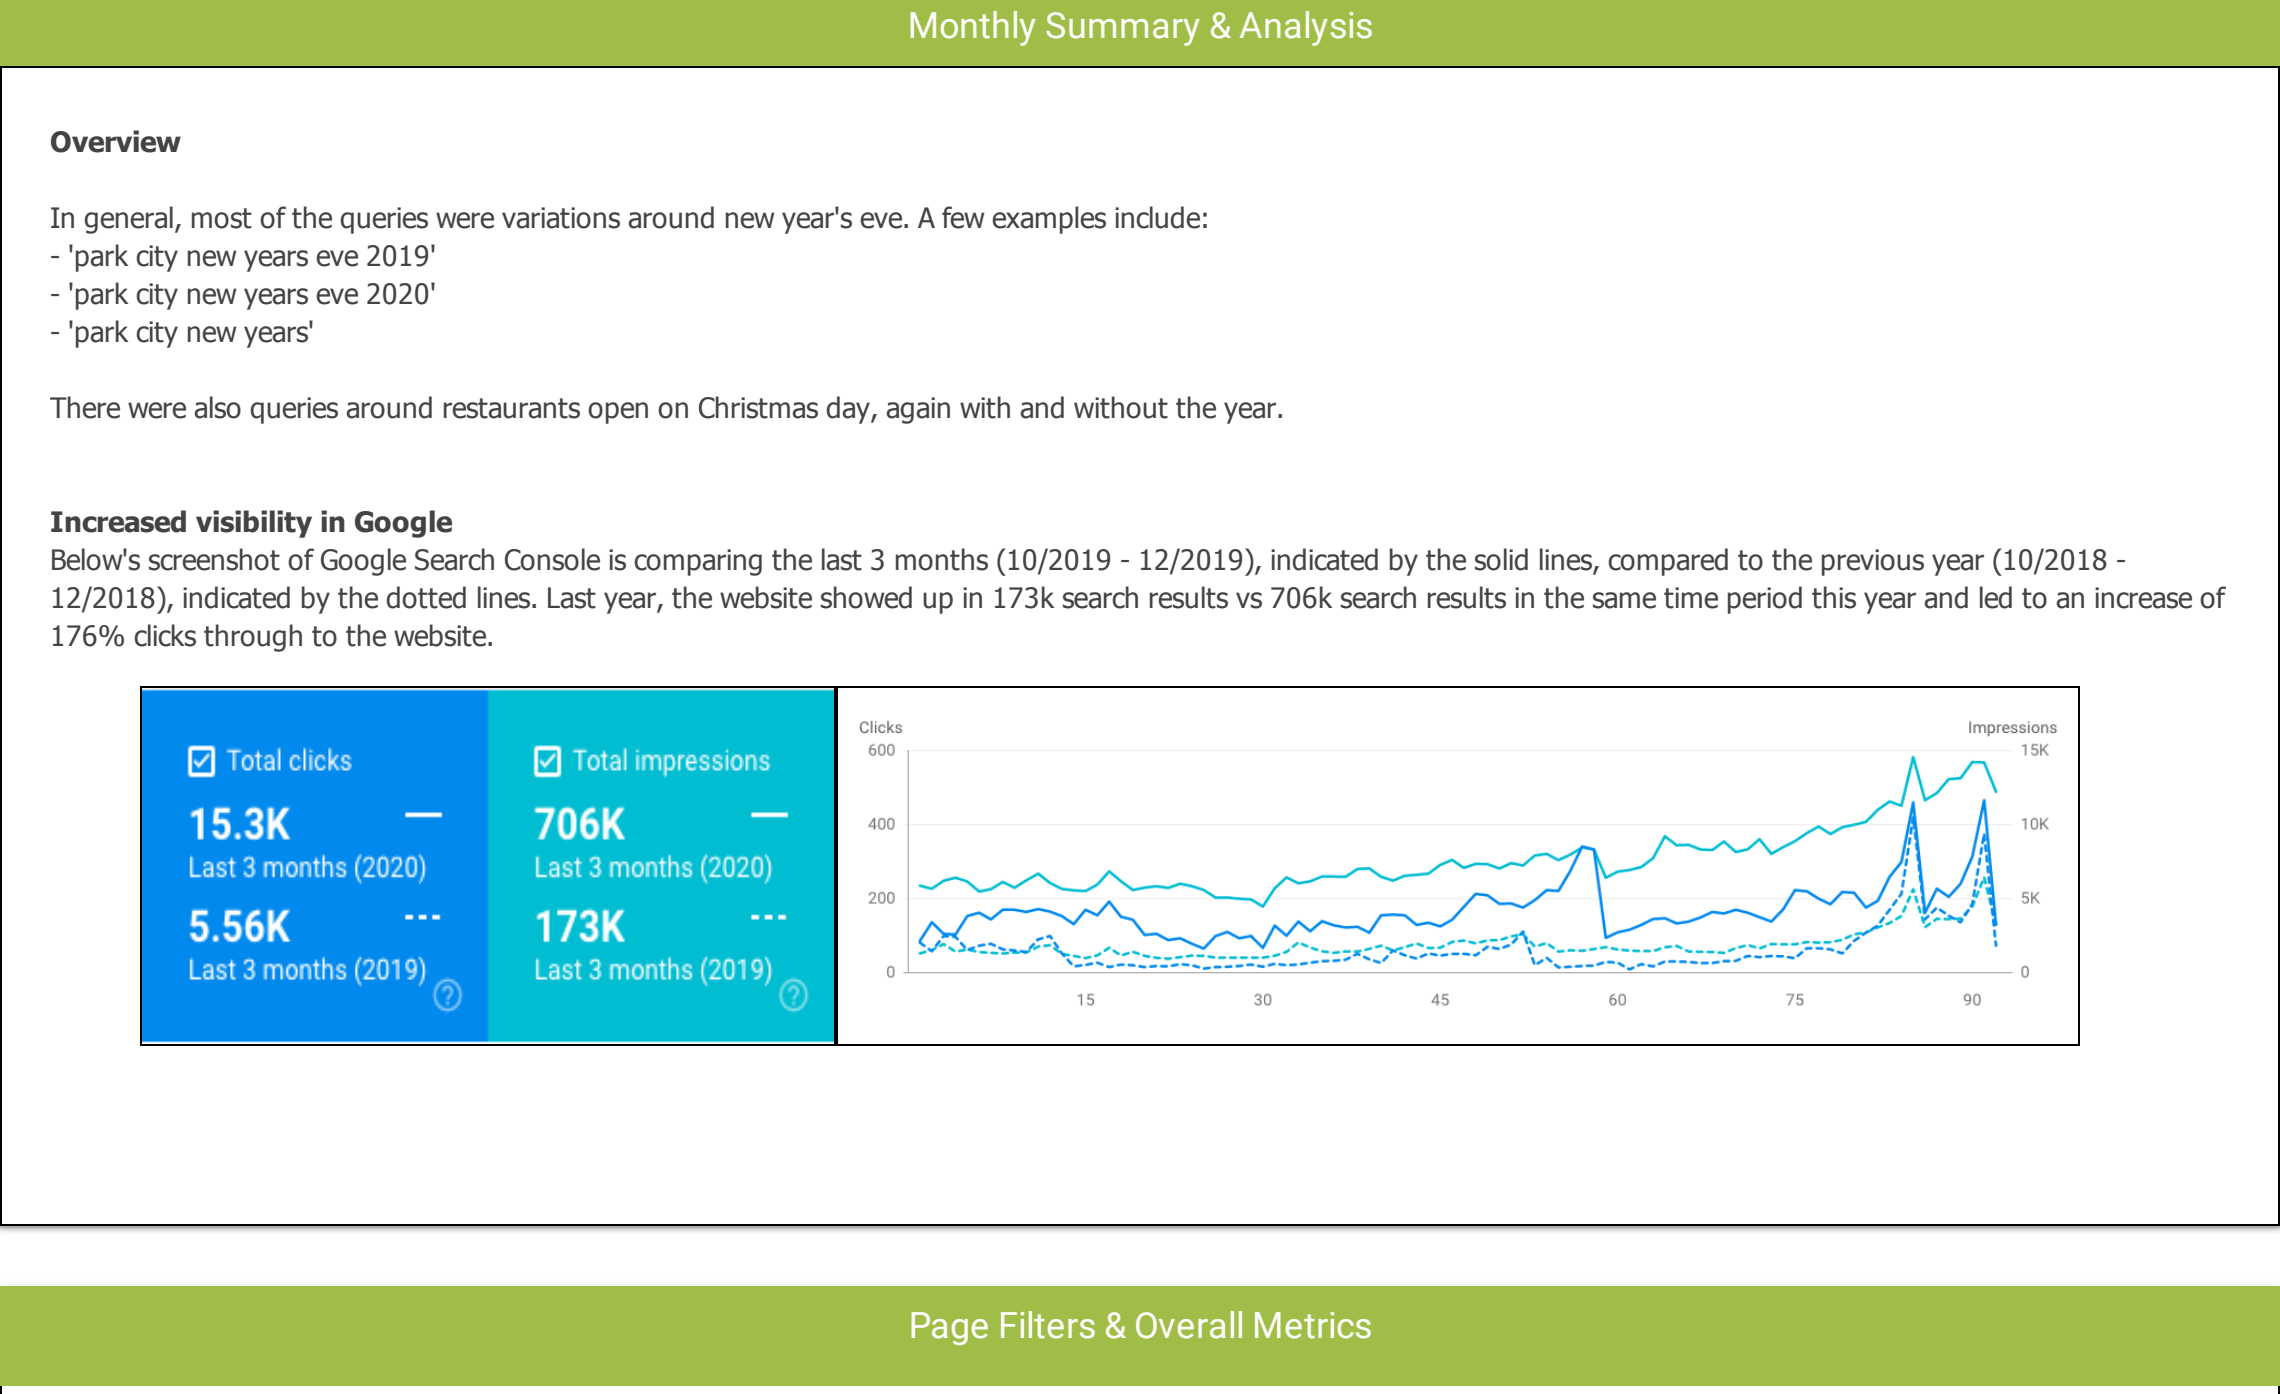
Monthly Summary & Analysis

**Overview**

In general, most of the queries were variations around new year's eve. A few examples include:
- 'park city new years eve 2019'
- 'park city new years eve 2020'
- 'park city new years'

There were also queries around restaurants open on Christmas day, again with and without the year.

**Increased visibility in Google**
Below's screenshot of Google Search Console is comparing the last 3 months (10/2019 - 12/2019), indicated by the solid lines, compared to the previous year (10/2018 - 12/2018), indicated by the dotted lines. Last year, the website showed up in 173k search results vs 706k search results in the same time period this year and led to an increase of 176% clicks through to the website.

Total clicks
15.3K
Last 3 months (2020)
5.56K
Last 3 months (2019)

Total impressions
706K
Last 3 months (2020)
173K
Last 3 months (2019)

Clicks
600
400
200
0

Impressions
15K
10K
5K
0

15 30 45 60 75 90

Page Filters & Overall Metrics